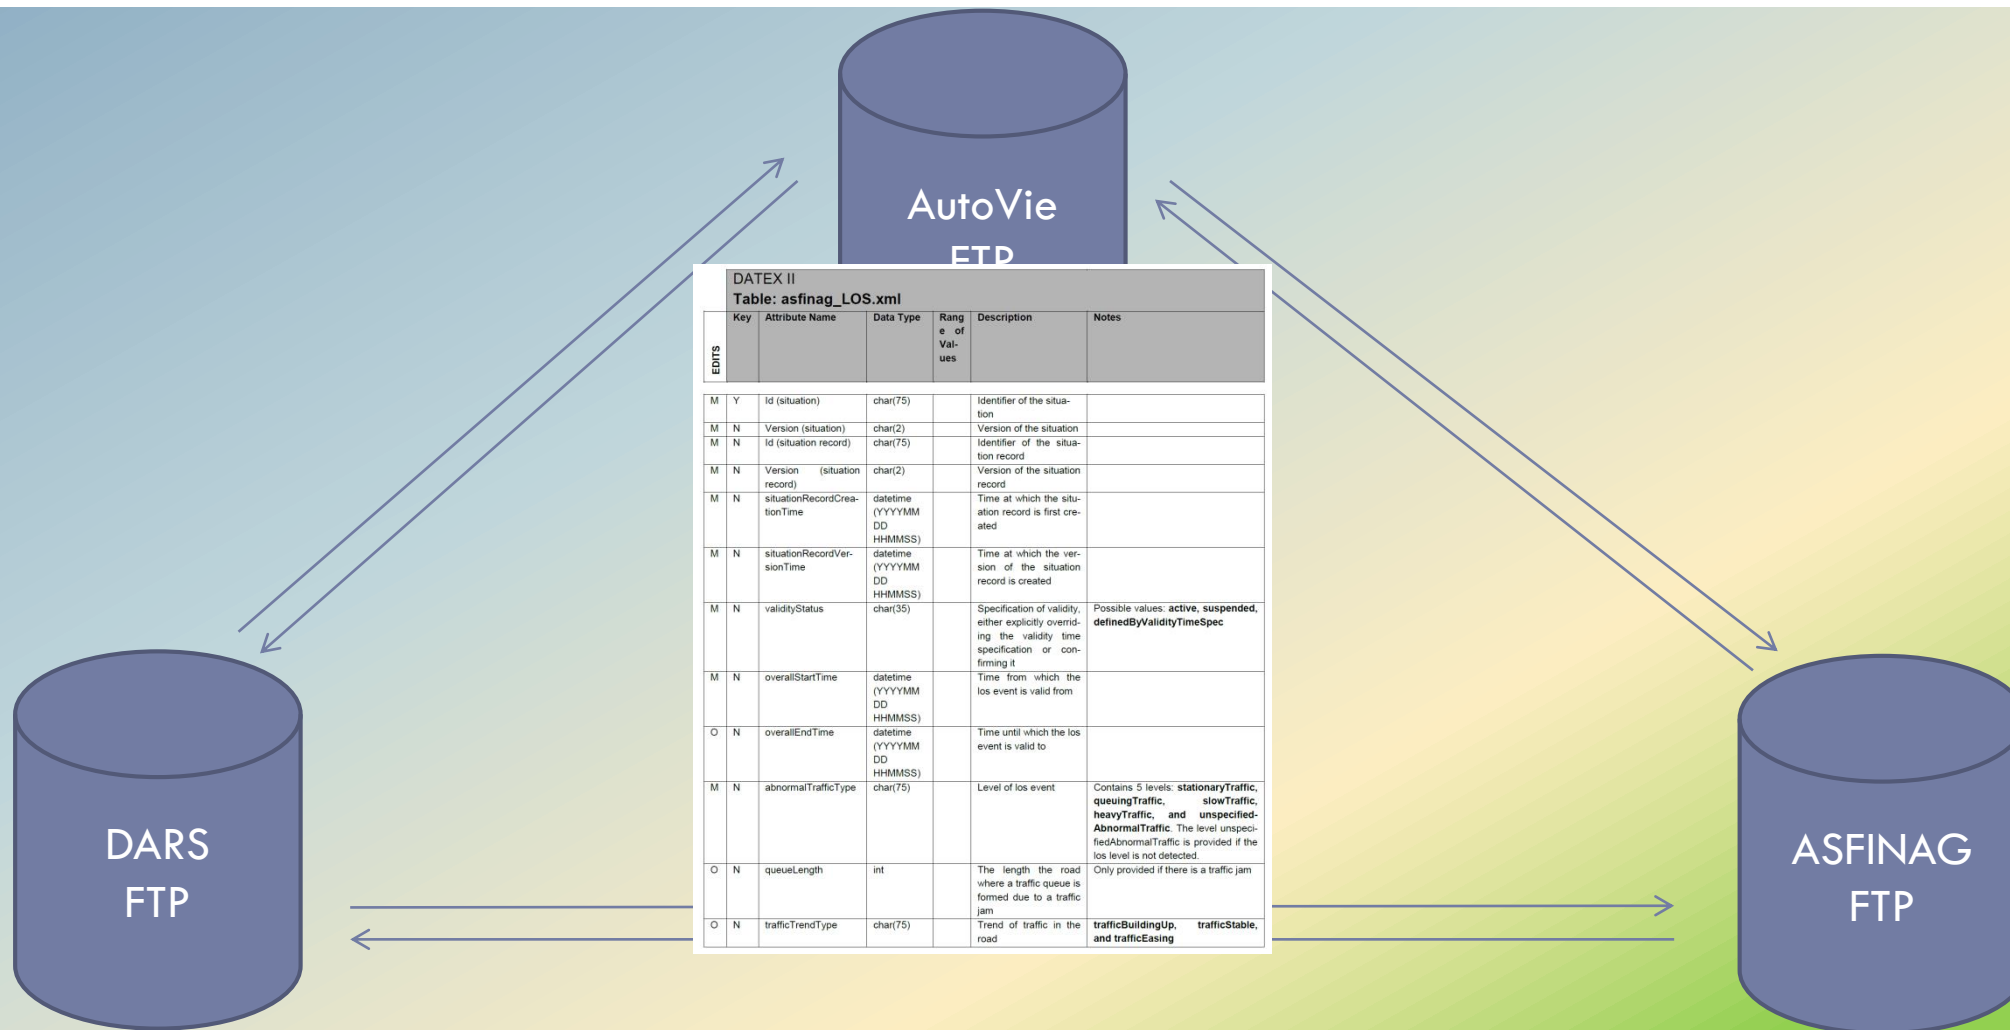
AutoVie
FTP

DATEX II
Table: asfinag_LOS.xml

| EDITS | Key | Attribute Name | Data Type | Range of Values | Description | Notes |
|---|---|---|---|---|---|---|
| M | Y | Id (situation) | char(75) | | Identifier of the situation | |
| M | N | Version (situation) | char(2) | | Version of the situation | |
| M | N | Id (situation record) | char(75) | | Identifier of the situation record | |
| M | N | Version (situation record) | char(2) | | Version of the situation record | |
| M | N | situationRecordCreationTime | datetime (YYYYMMDD HHMMSS) | | Time at which the situation record is first created | |
| M | N | situationRecordVersionTime | datetime (YYYYMMDD HHMMSS) | | Time at which the version of the situation record is created | |
| M | N | validityStatus | char(35) | | Specification of validity, either explicitly overriding the validity time specification or confirming it | Possible values: **active, suspended, definedByValidityTimeSpec** |
| M | N | overallStartTime | datetime (YYYYMMDD HHMMSS) | | Time from which the los event is valid from | |
| O | N | overallEndTime | datetime (YYYYMMDD HHMMSS) | | Time until which the los event is valid to | |
| M | N | abnormalTrafficType | char(75) | | Level of los event | Contains 5 levels: **stationaryTraffic, queuingTraffic, slowTraffic, heavyTraffic,** and **unspecifiedAbnormalTraffic**. The level unspecifiedAbnormalTraffic is provided if the los level is not detected. |
| O | N | queueLength | int | | The length the road where a traffic queue is formed due to a traffic jam | Only provided if there is a traffic jam |
| O | N | trafficTrendType | char(75) | | Trend of traffic in the road | **trafficBuildingUp, trafficStable, and trafficEasing** |

DARS
FTP

ASFINAG
FTP